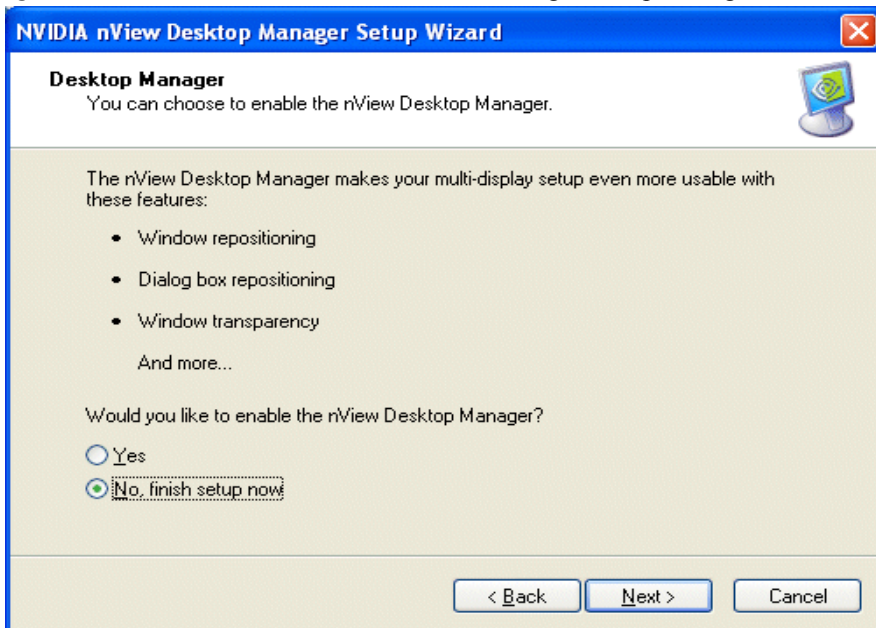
NVIDIA nView Desktop Manager Setup Wizard

Desktop Manager
You can choose to enable the nView Desktop Manager.

The nView Desktop Manager makes your multi-display setup even more usable with these features:

- Window repositioning
- Dialog box repositioning
- Window transparency

And more...

Would you like to enable the nView Desktop Manager?

Yes
No, finish setup now

< Back
Next >
Cancel